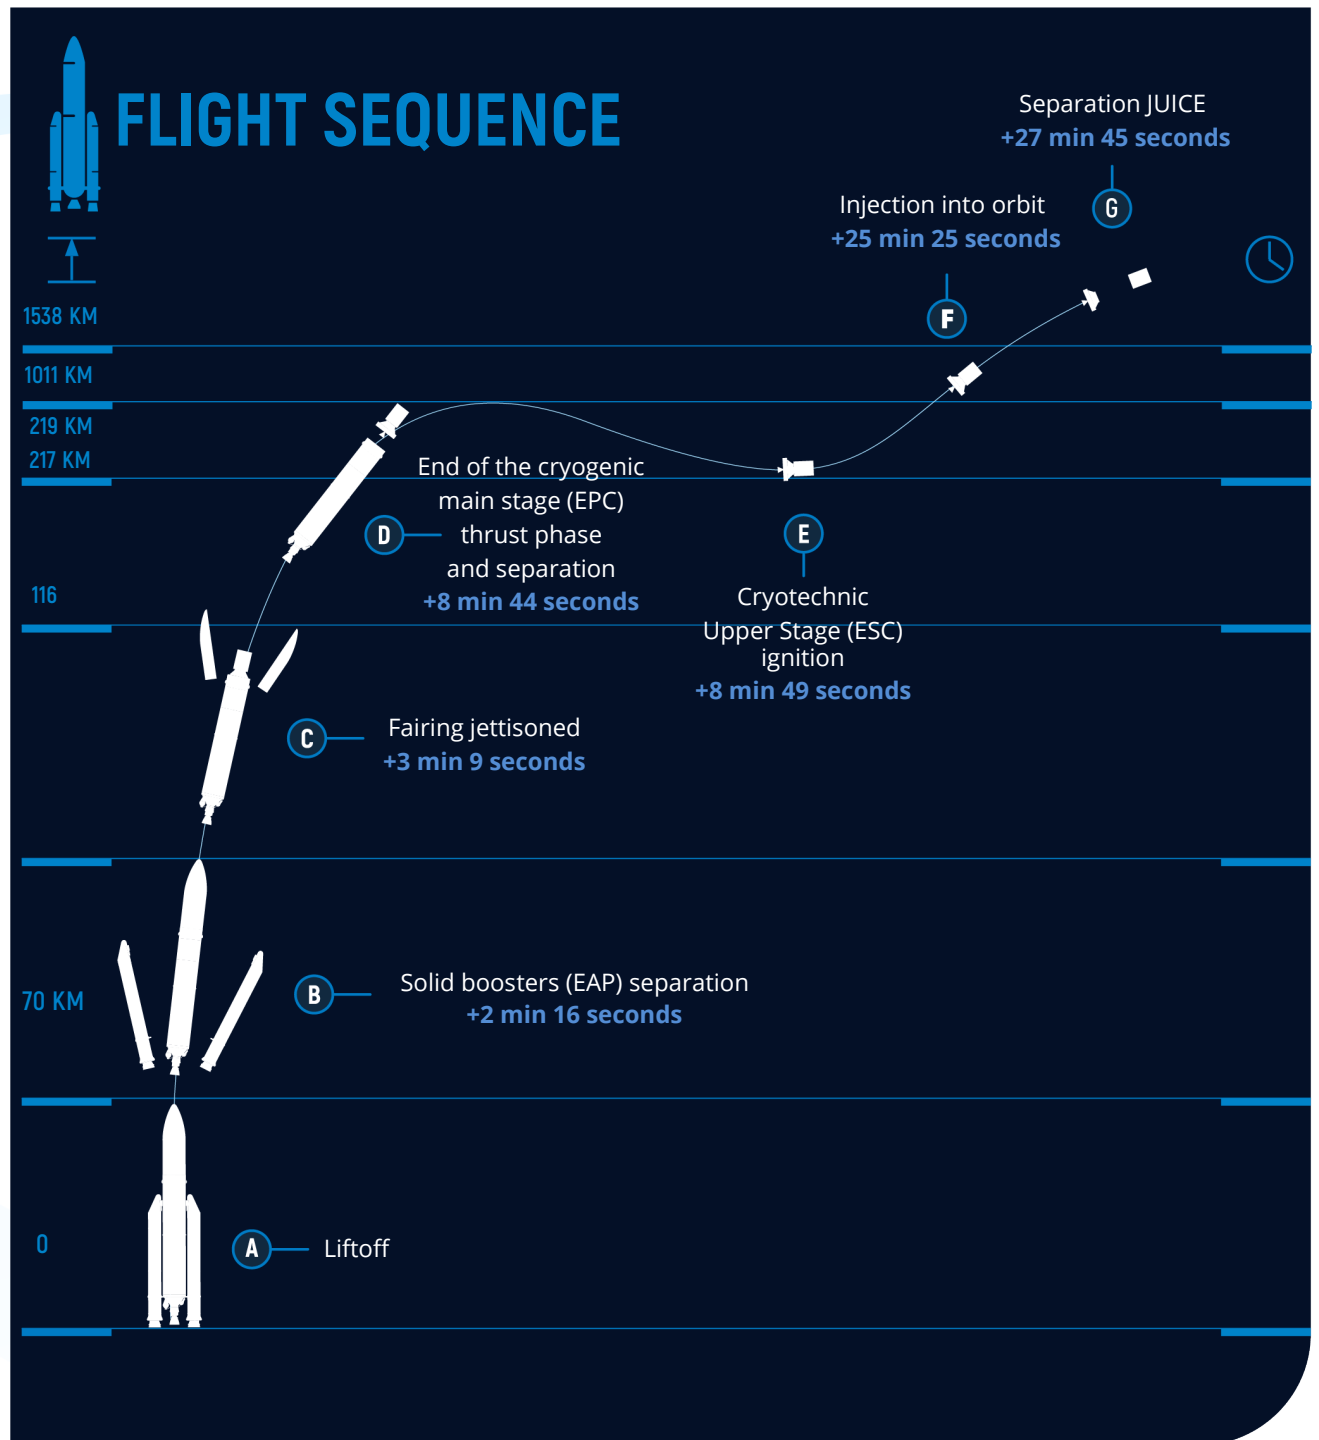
FLIGHT SEQUENCE

Separation JUICE
+27 min 45 seconds

G

Injection into orbit
+25 min 25 seconds

F

1538 KM

1011 KM

219 KM

217 KM

End of the cryogenic main stage (EPC) thrust phase and separation
+8 min 44 seconds

D

E

Cryotechnic Upper Stage (ESC) ignition
+8 min 49 seconds

116

C

Fairing jettisoned
+3 min 9 seconds

70 KM

B

Solid boosters (EAP) separation
+2 min 16 seconds

0

A

Liftoff